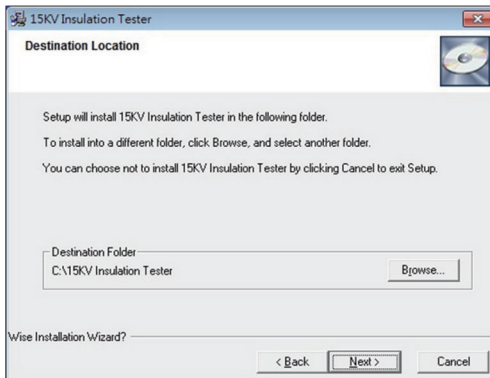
15KV Insulation Tester

Destination Location

Setup will install 15KV Insulation Tester in the following folder.

To install into a different folder, click Browse, and select another folder.

You can choose not to install 15KV Insulation Tester by clicking Cancel to exit Setup.

Destination Folder

C:\15KV Insulation Tester

Browse...

Wise Installation Wizard?

< Back

Next >

Cancel